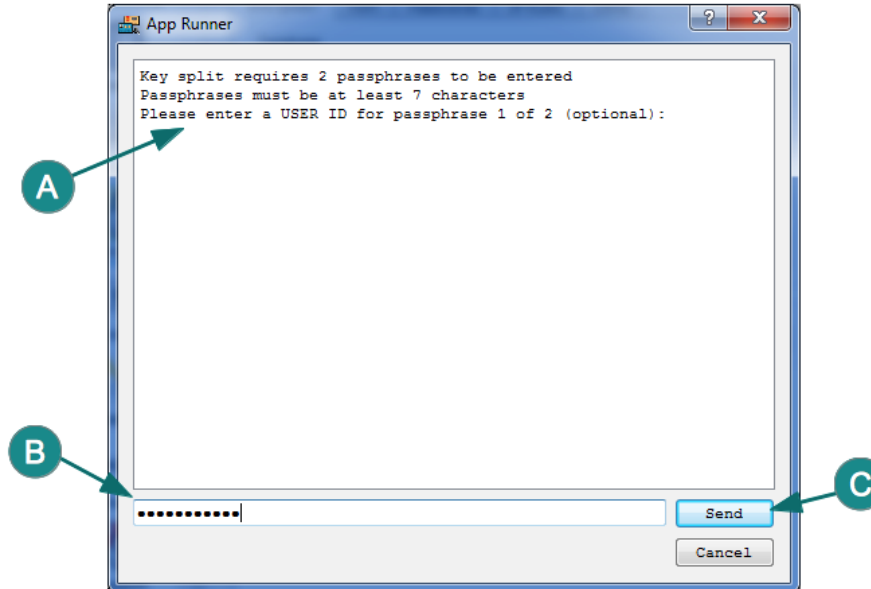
App Runner

?

x

Key split requires 2 passphrases to be entered
Passphrases must be at least 7 characters
Please enter a USER ID for passphrase 1 of 2 (optional):

A

B

C

••••••••••••

Send

Cancel